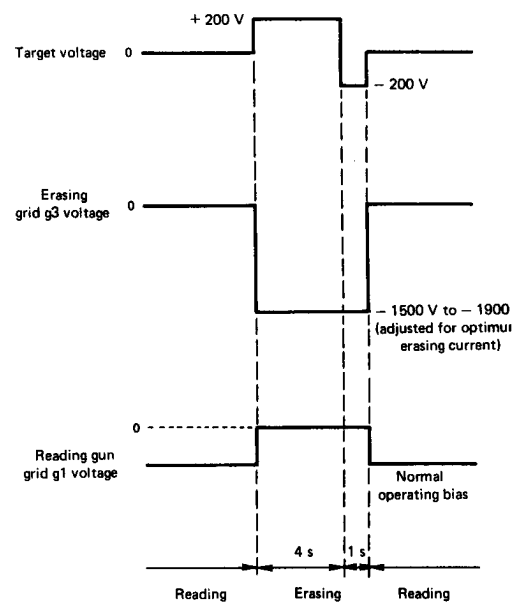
Target voltage

0

+ 200 V

– 200 V

Erasing grid g3 voltage

0

– 1500 V to – 1900 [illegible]
(adjusted for optimu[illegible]
erasing current)

Reading gun grid g1 voltage

0

Normal operating bias

4 s

1 s

Reading

Erasing

Reading